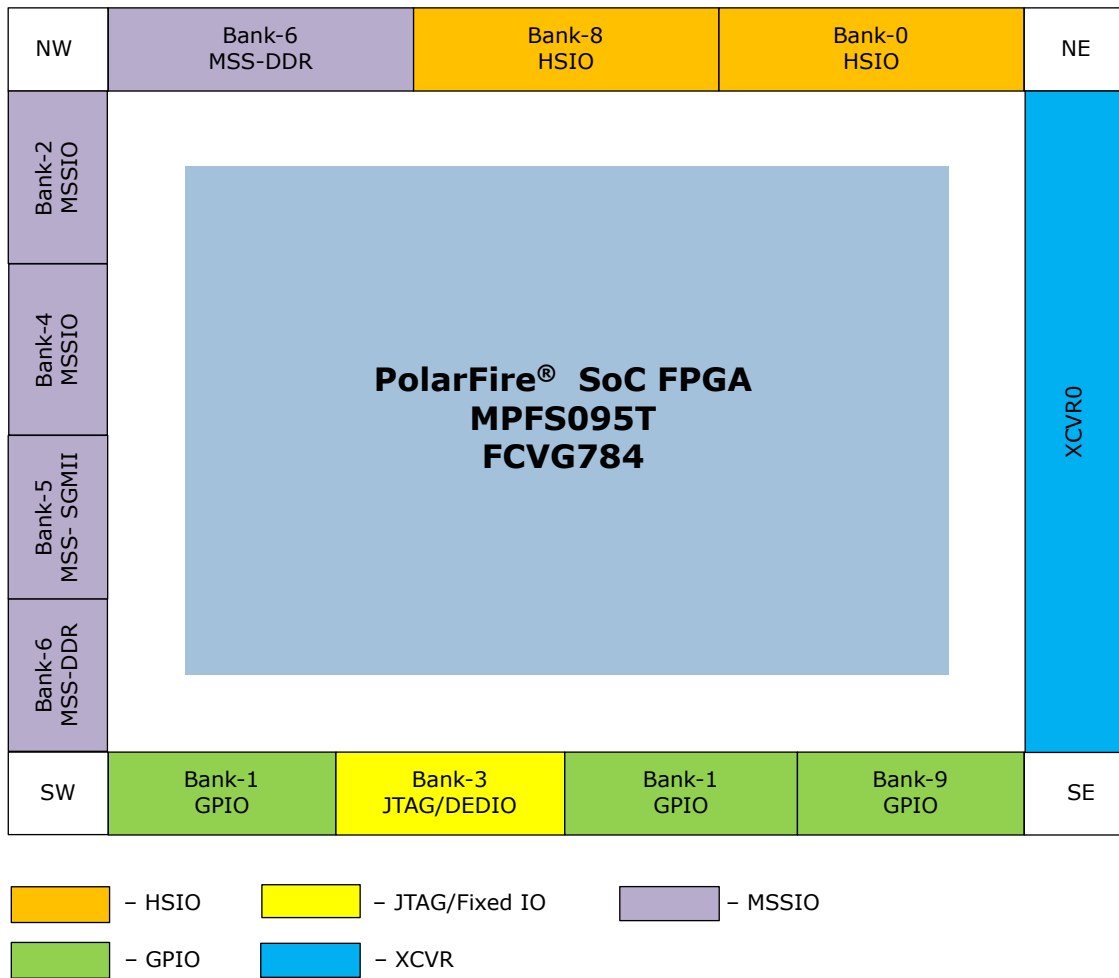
NW

Bank-6
MSS-DDR

Bank-8
HSIO

Bank-0
HSIO

NE

Bank-2
MSSIO

Bank-4
MSSIO

Bank-5
MSS- SGMII

Bank-6
MSS-DDR

PolarFire® SoC FPGA
MPFS095T
FCVG784

XCVR0

SW

Bank-1
GPIO

Bank-3
JTAG/DEDIO

Bank-1
GPIO

Bank-9
GPIO

SE

– HSIO

– JTAG/Fixed IO

– MSSIO

– GPIO

– XCVR